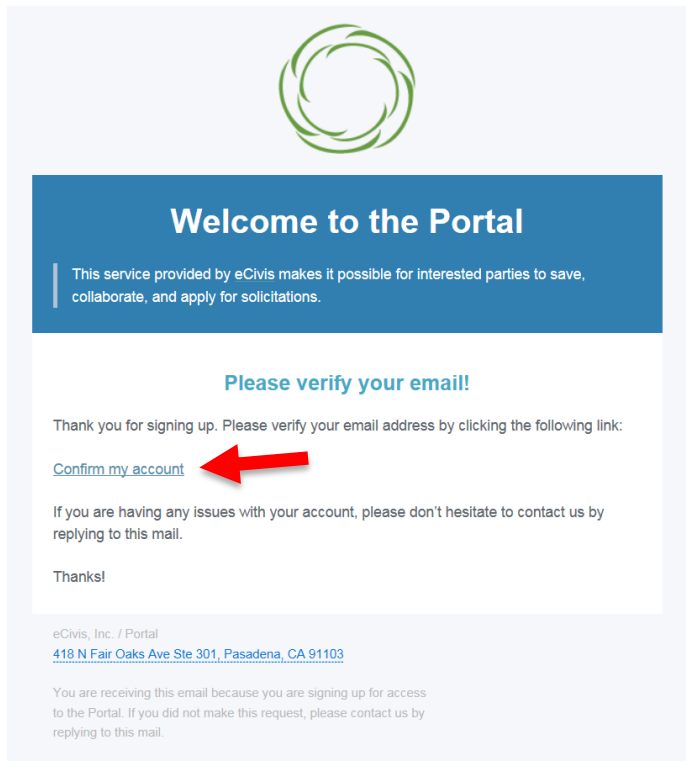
Welcome to the Portal

This service provided by eCivis makes it possible for interested parties to save, collaborate, and apply for solicitations.

Please verify your email!

Thank you for signing up. Please verify your email address by clicking the following link:

Confirm my account

If you are having any issues with your account, please don't hesitate to contact us by replying to this mail.

Thanks!

eCivis, Inc. / Portal
418 N Fair Oaks Ave Ste 301, Pasadena, CA 91103

You are receiving this email because you are signing up for access to the Portal. If you did not make this request, please contact us by replying to this mail.